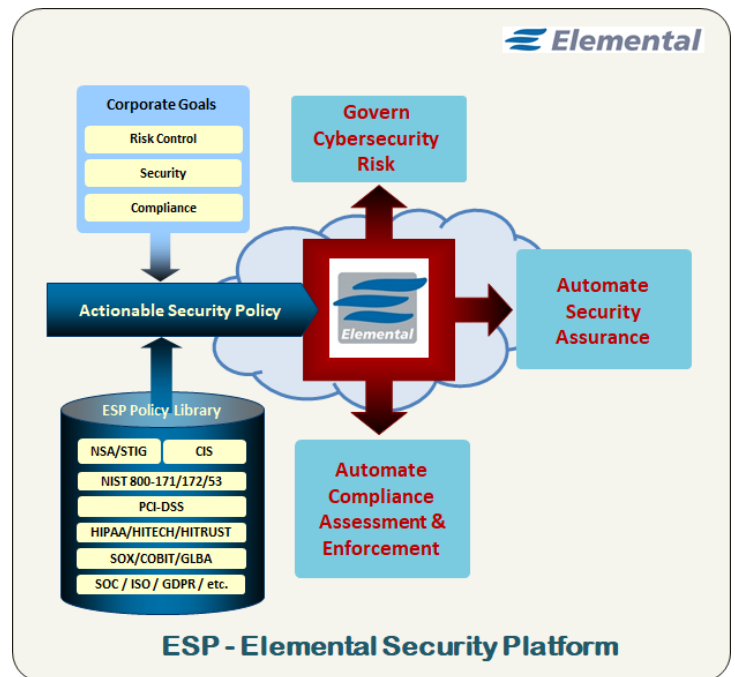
Elemental

Corporate Goals

Risk Control

Security

Compliance

Govern Cybersecurity Risk

Actionable Security Policy

Elemental

Automate Security Assurance

ESP Policy Library

NSA/STIG

CIS

NIST 800-171/172/53

PCI-DSS

HIPAA/HITECH/HITRUST

SOX/COBIT/GLBA

SOC / ISO / GDPR / etc.

Automate Compliance Assessment & Enforcement

ESP - Elemental Security Platform